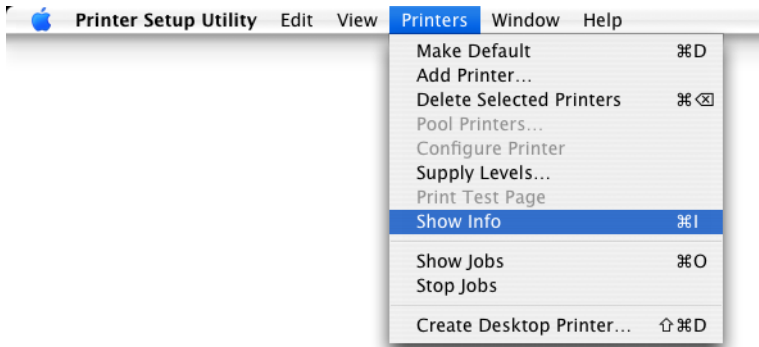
Printer Setup Utility Edit View Printers Window Help

Make Default ⌘D
Add Printer...
Delete Selected Printers ⌘⌫
Pool Printers...
Configure Printer
Supply Levels...
Print Test Page
Show Info ⌘I
Show Jobs ⌘O
Stop Jobs
Create Desktop Printer... ⇧⌘D